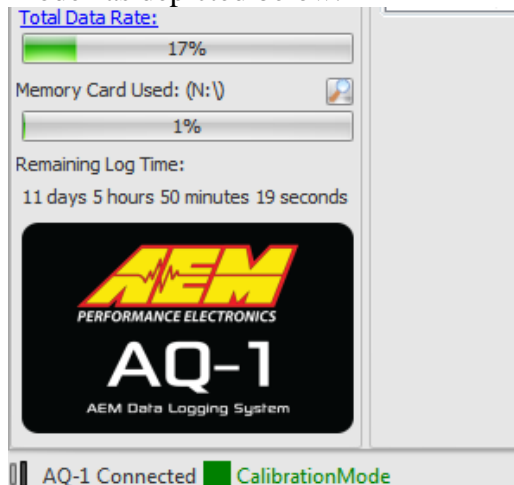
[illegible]

Total Data Rate:

17%

Memory Card Used: (N:\)

1%

Remaining Log Time:

11 days 5 hours 50 minutes 19 seconds

AEM

PERFORMANCE ELECTRONICS

AQ-1

AEM Data Logging System

AQ-1 Connected CalibrationMode